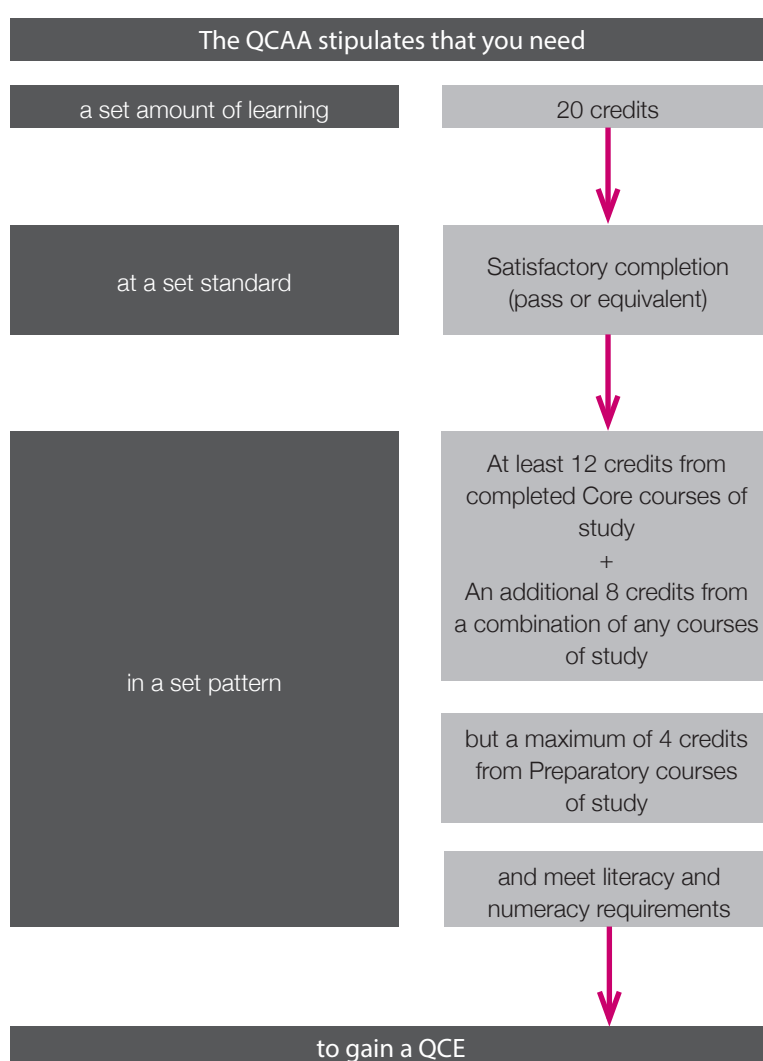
The QCAA stipulates that you need

a set amount of learning

20 credits

at a set standard

Satisfactory completion (pass or equivalent)

in a set pattern

At least 12 credits from completed Core courses of study
+
An additional 8 credits from a combination of any courses of study

but a maximum of 4 credits from Preparatory courses of study

and meet literacy and numeracy requirements

to gain a QCE